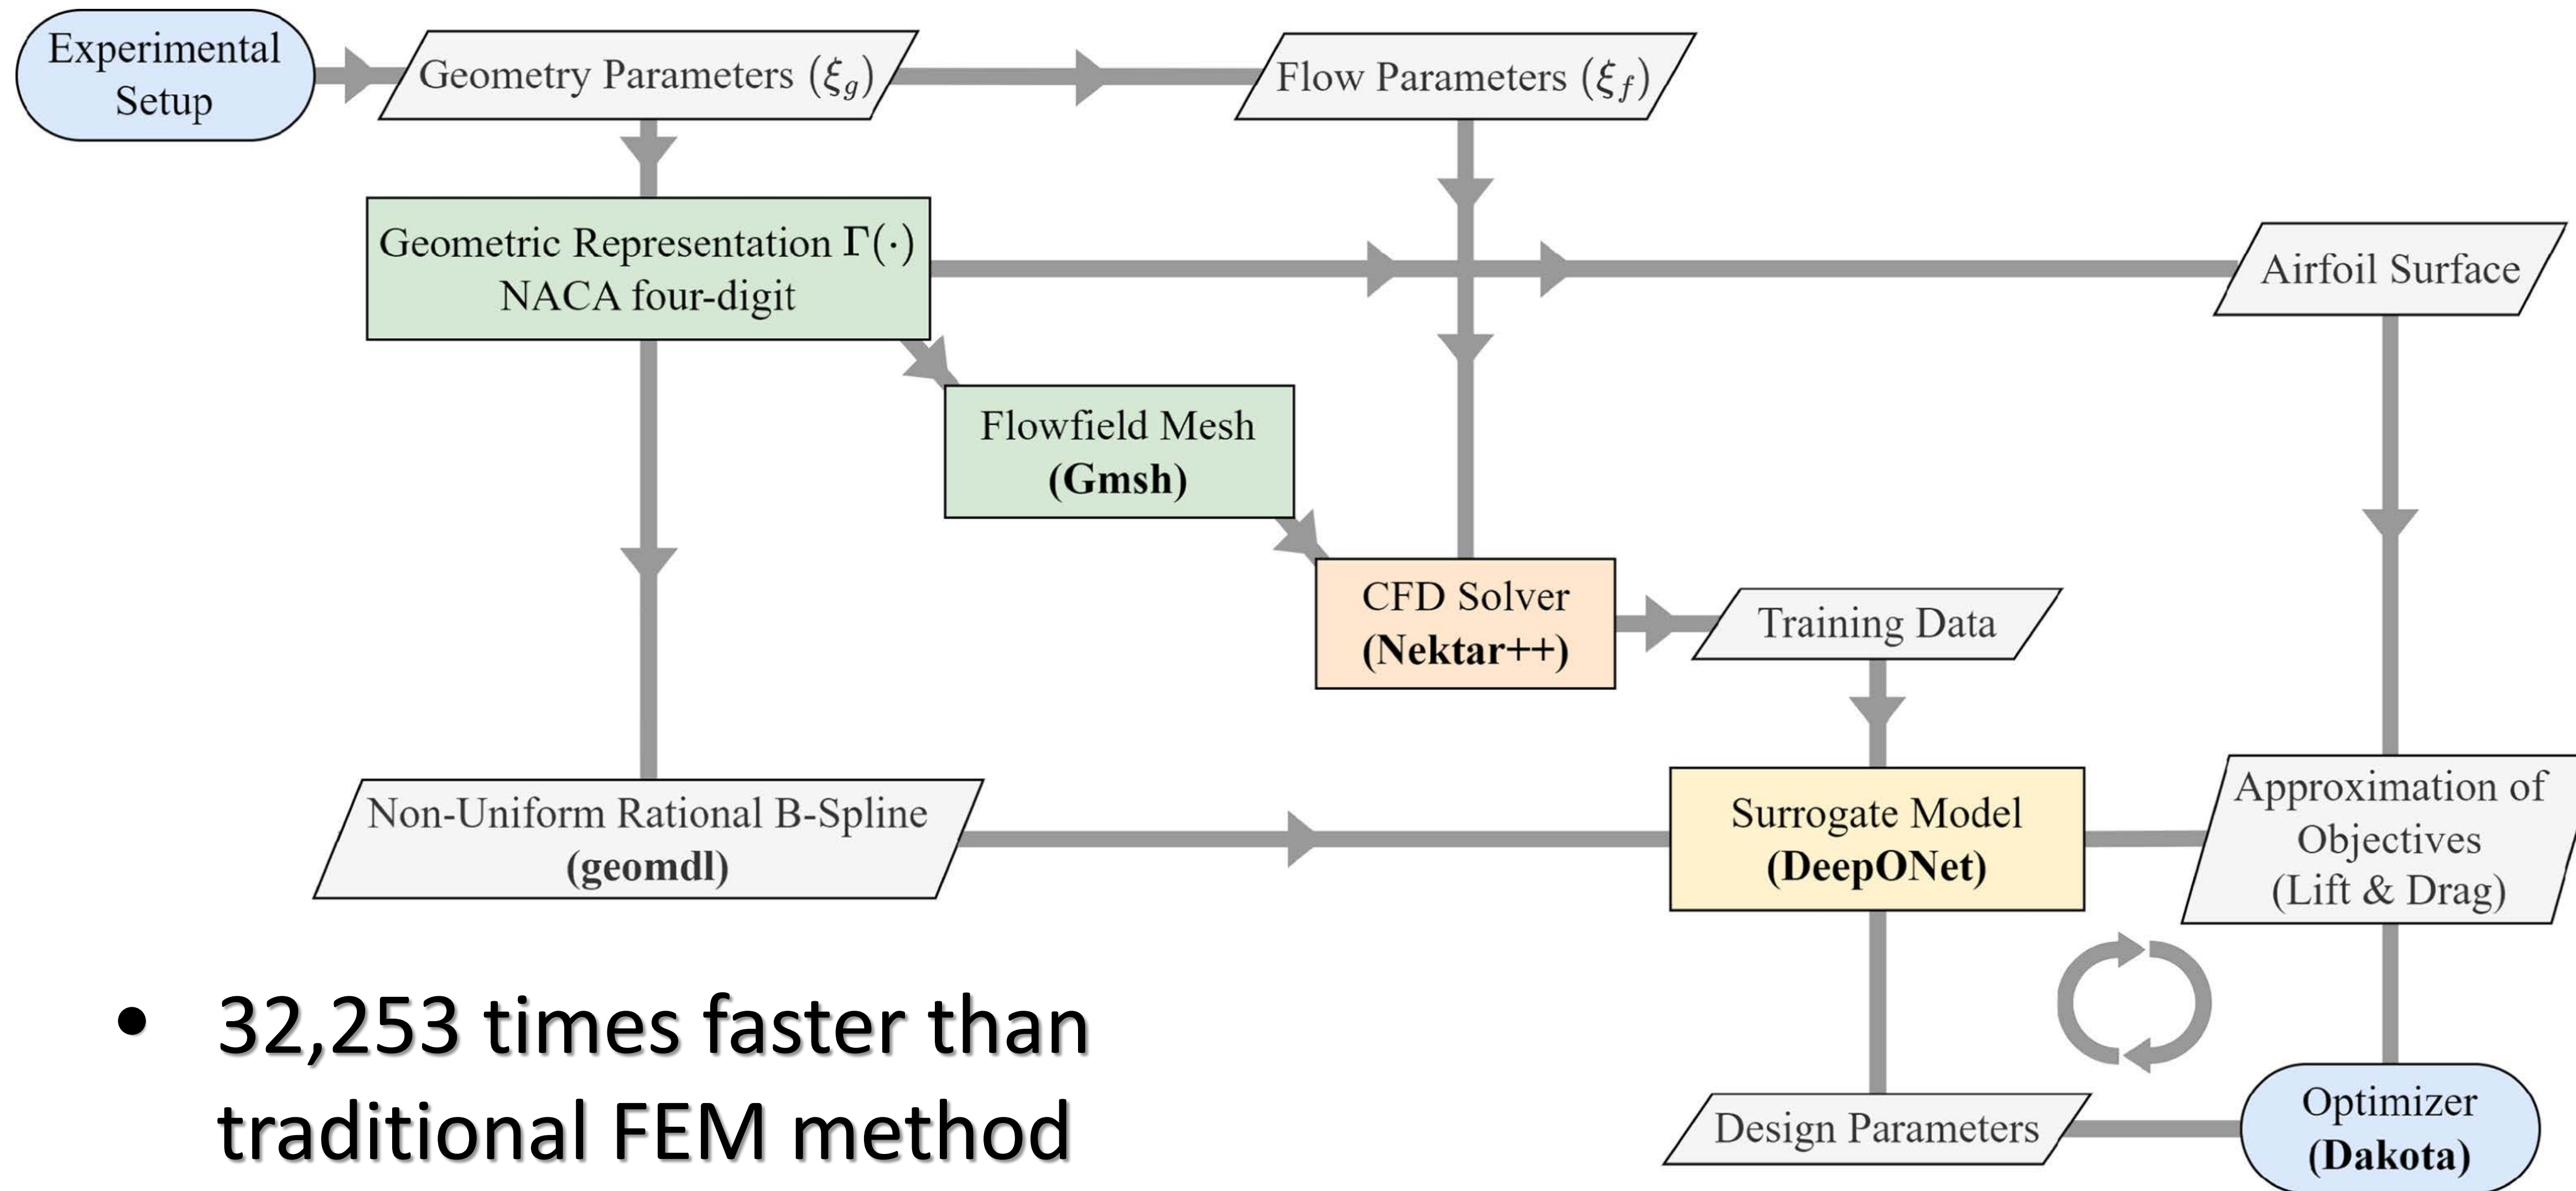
Experimental Setup

Geometry Parameters ($\xi_g$)

Flow Parameters ($\xi_f$)

Geometric Representation $\Gamma(\cdot)$
NACA four-digit

Airfoil Surface

Flowfield Mesh
**(Gmsh)**

CFD Solver
**(Nektar++)**

Training Data

Non-Uniform Rational B-Spline
**(geomdl)**

Surrogate Model
**(DeepONet)**

Approximation of Objectives (Lift & Drag)

Design Parameters

Optimizer
**(Dakota)**

• 32,253 times faster than traditional FEM method